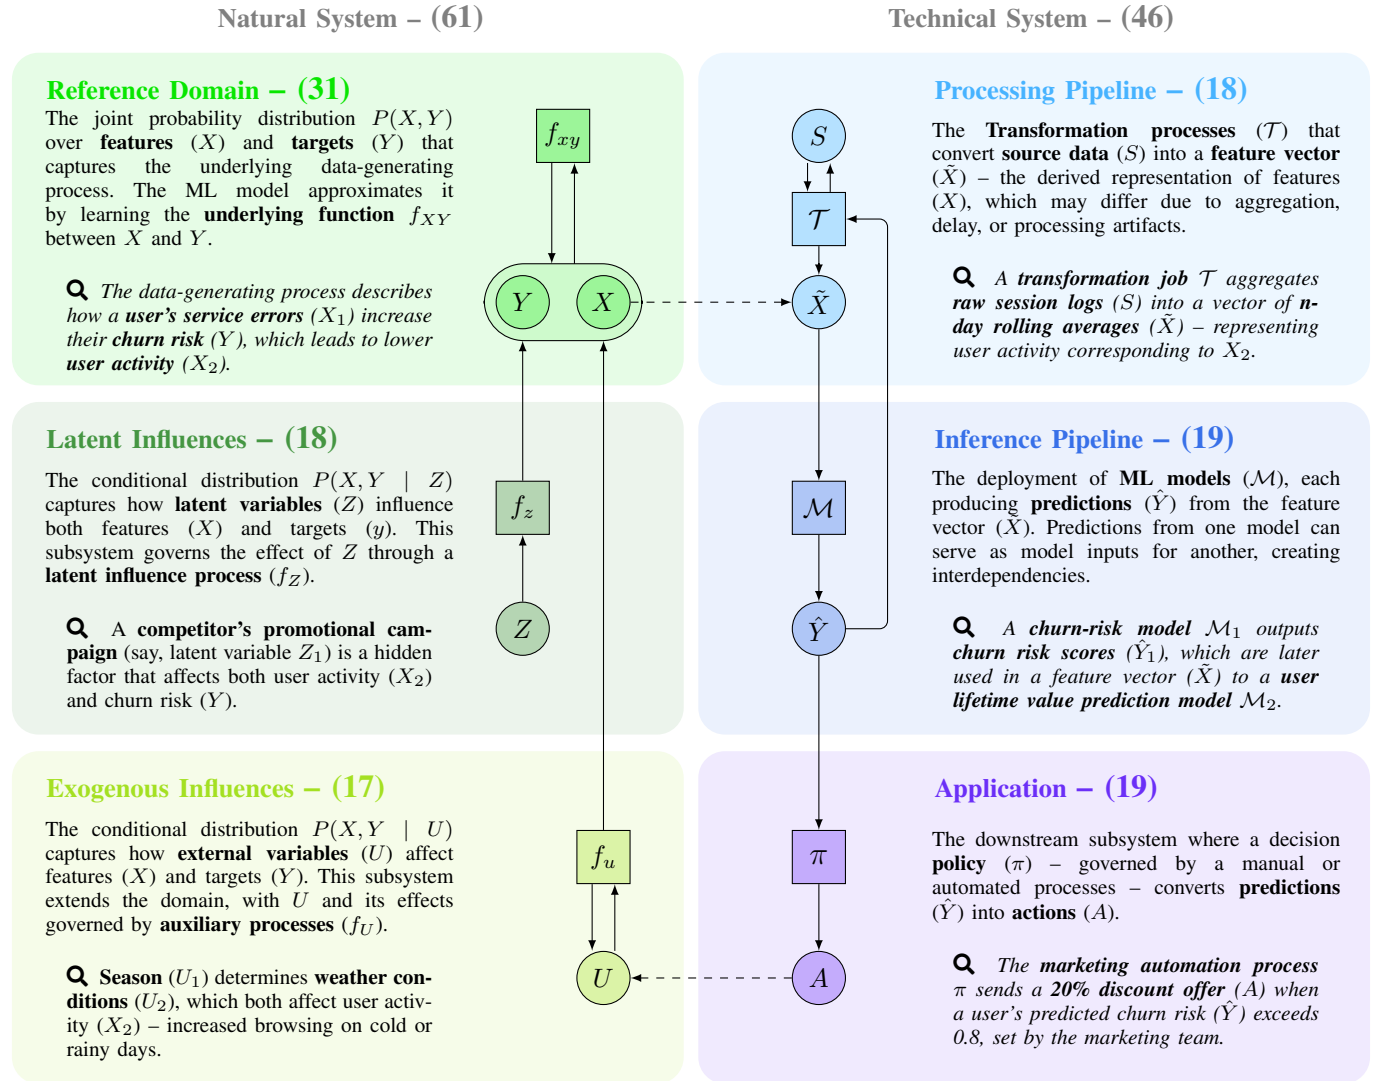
Natural System – (61)

Technical System – (46)

Reference Domain – (31)

The joint probability distribution $P(X,Y)$ over **features** $(X)$ and **targets** $(Y)$ that captures the underlying data-generating process. The ML model approximates it by learning the **underlying function** $f_{XY}$ between $X$ and $Y$.

*The data-generating process describes how a **user's service errors** $(X_1)$ increase their **churn risk** $(Y)$, which leads to lower **user activity** $(X_2)$.*

$f_{xy}$

$Y$

$X$

Processing Pipeline – (18)

The **Transformation processes** $(\mathcal{T})$ that convert **source data** $(S)$ into a **feature vector** $(\tilde{X})$ – the derived representation of features $(X)$, which may differ due to aggregation, delay, or processing artifacts.

*A **transformation job** $\mathcal{T}$ aggregates **raw session logs** $(S)$ into a vector of **n-day rolling averages** $(\tilde{X})$ – representing user activity corresponding to $X_2$.*

$S$

$\mathcal{T}$

$\tilde{X}$

Latent Influences – (18)

The conditional distribution $P(X,Y \mid Z)$ captures how **latent variables** $(Z)$ influence both features $(X)$ and targets $(y)$. This subsystem governs the effect of $Z$ through a **latent influence process** $(f_Z)$.

A **competitor's promotional campaign** (say, latent variable $Z_1$) is a hidden factor that affects both user activity $(X_2)$ and churn risk $(Y)$.

$f_z$

$Z$

Inference Pipeline – (19)

The deployment of **ML models** $(\mathcal{M})$, each producing **predictions** $(\hat{Y})$ from the feature vector $(\tilde{X})$. Predictions from one model can serve as model inputs for another, creating interdependencies.

*A **churn-risk model** $\mathcal{M}_1$ outputs **churn risk scores** $(\hat{Y}_1)$, which are later used in a feature vector $(\tilde{X})$ to a **user lifetime value prediction model** $\mathcal{M}_2$.*

$\mathcal{M}$

$\hat{Y}$

Exogenous Influences – (17)

The conditional distribution $P(X,Y \mid U)$ captures how **external variables** $(U)$ affect features $(X)$ and targets $(Y)$. This subsystem extends the domain, with $U$ and its effects governed by **auxiliary processes** $(f_U)$.

**Season** $(U_1)$ determines **weather conditions** $(U_2)$, which both affect user activity $(X_2)$ – increased browsing on cold or rainy days.

$f_u$

$U$

Application – (19)

The downstream subsystem where a decision **policy** $(\pi)$ – governed by a manual or automated processes – converts **predictions** $(\hat{Y})$ into **actions** $(A)$.

*The **marketing automation process** $\pi$ sends a **20% discount offer** $(A)$ when a user's predicted churn risk $(\hat{Y})$ exceeds 0.8, set by the marketing team.*

$\pi$

$A$